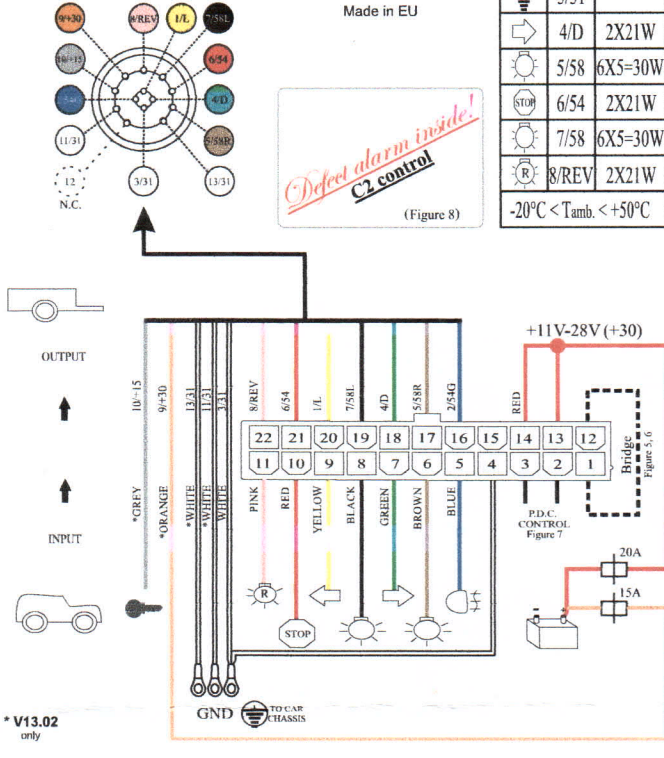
9/+30
8/REV
1/L
7/58L
10/+15
6/54
2/54G
4/D
11/31
5/58R
12
N.C.
3/31
13/31

Made in EU

Defect alarm inside!
C2 control
(Figure 8)

| | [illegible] | |
|---|---|---|
| | 4/D | 2X21W |
| | 5/58 | 6X5=30W |
| STOP | 6/54 | 2X21W |
| | 7/58 | 6X5=30W |
| R | 8/REV | 2X21W |
| -20°C < Tamb. < +50°C | | |

OUTPUT

INPUT

+11V-28V (+30)

10/+15
9/+30
13/31
11/31
3/31
8/REV
6/54
1/L
7/58L
4/D
5/58R
2/54G
RED

| 22 | 21 | 20 | 19 | 18 | 17 | 16 | 15 | 14 | 13 | 12 |
|---|---|---|---|---|---|---|---|---|---|---|
| 11 | 10 | 9 | 8 | 7 | 6 | 5 | 4 | 3 | 2 | 1 |

Bridge
Figure 5, 6

*GREY
*ORANGE
*WHITE
*WHITE
WHITE
PINK
RED
YELLOW
BLACK
GREEN
BROWN
BLUE

P.D.C.
CONTROL
Figure 7

20A
15A

R
STOP

GND
TO CAR
CHASSIS

* V13.02
only